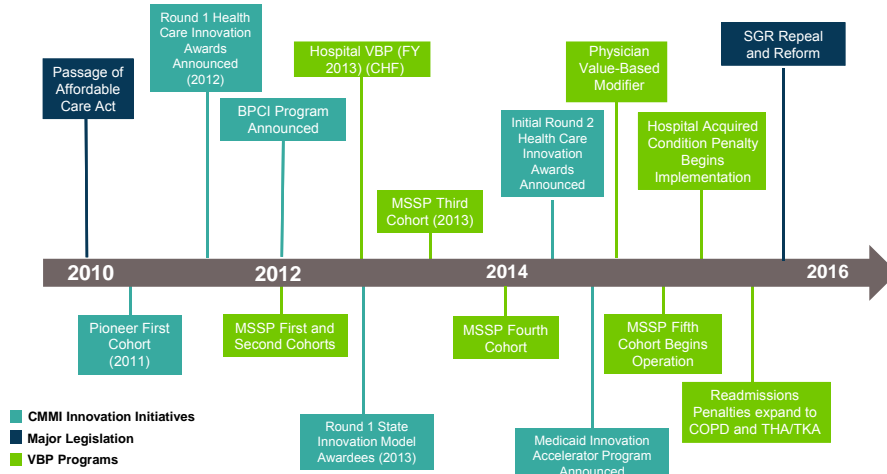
Passage of Affordable Care Act

Round 1 Health Care Innovation Awards Announced (2012)

BPCI Program Announced

Hospital VBP (FY 2013) (CHF)

MSSP Third Cohort (2013)

Initial Round 2 Health Care Innovation Awards Announced

Physician Value-Based Modifier

Hospital Acquired Condition Penalty Begins Implementation

SGR Repeal and Reform

2010

2012

2014

2016

Pioneer First Cohort (2011)

MSSP First and Second Cohorts

Round 1 State Innovation Model Awardees (2013)

MSSP Fourth Cohort

Medicaid Innovation Accelerator Program Announced

MSSP Fifth Cohort Begins Operation

Readmissions Penalties expand to COPD and THA/TKA

CMMI Innovation Initiatives
Major Legislation
VBP Programs